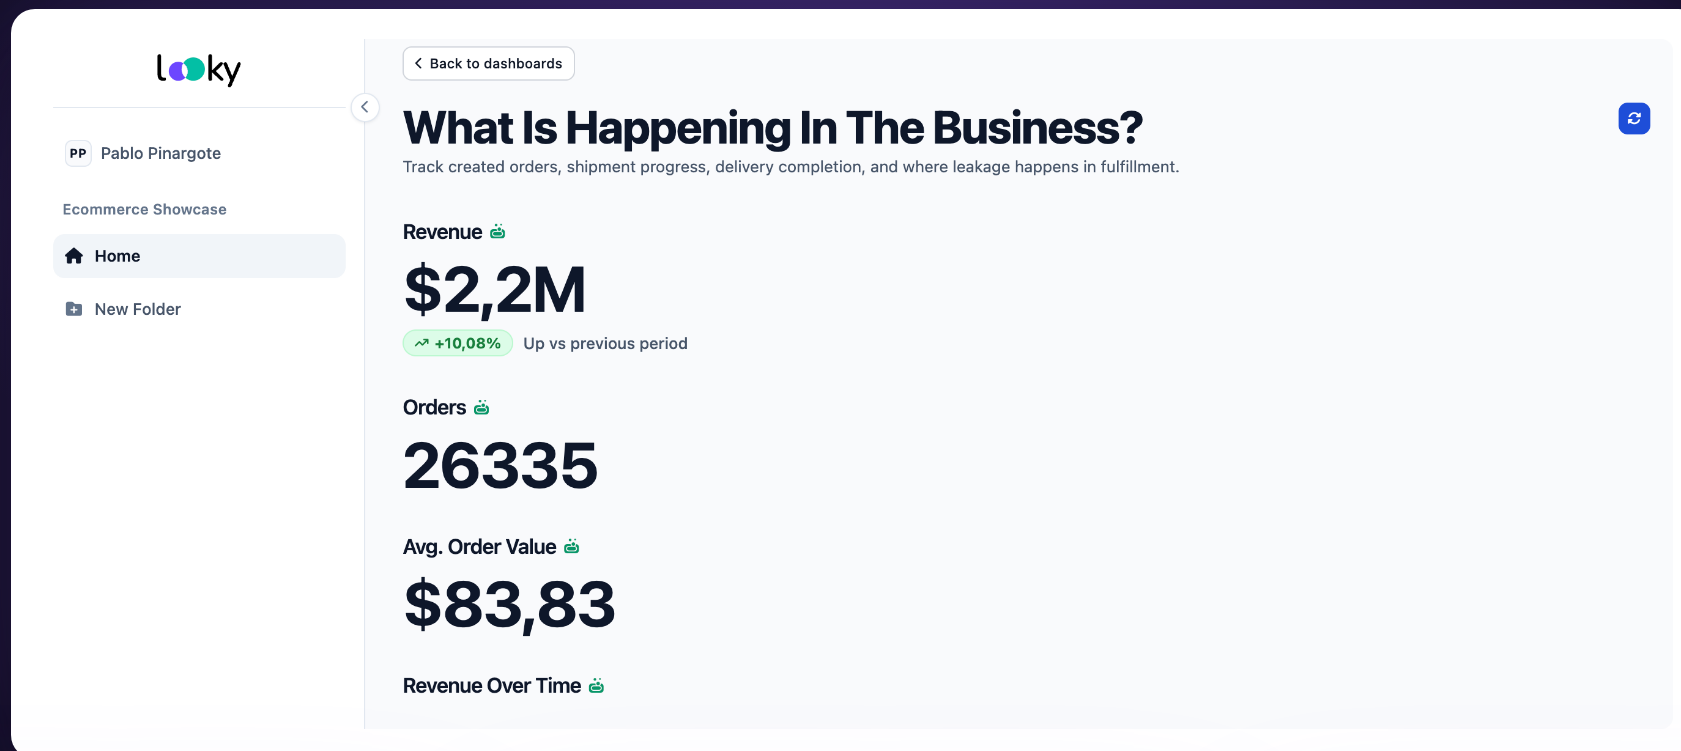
looky

PP Pablo Pinargote

Ecommerce Showcase

Home

New Folder

Back to dashboards

What Is Happening In The Business?

Track created orders, shipment progress, delivery completion, and where leakage happens in fulfillment.

Revenue

$2,2M

+10,08% Up vs previous period

Orders

26335

Avg. Order Value

$83,83

Revenue Over Time